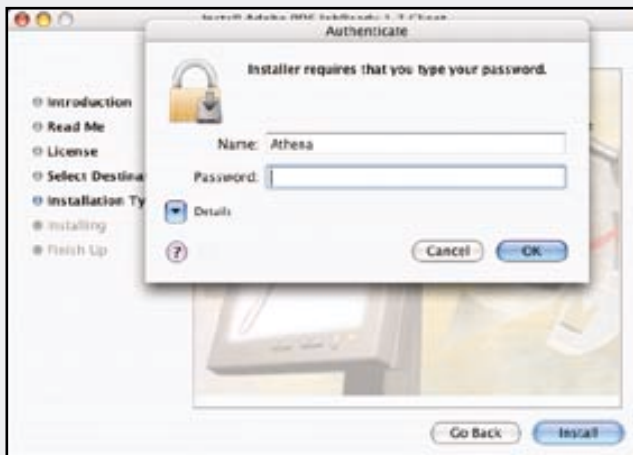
Install Adobe PDF JobReady 1.7 Client

Authenticate

Installer requires that you type your password.

Introduction
Read Me
License
Select Destina
Installation Ty
Installing
Finish Up

Name: Athena

Password:

Details

?

Cancel

OK

Go Back

Install